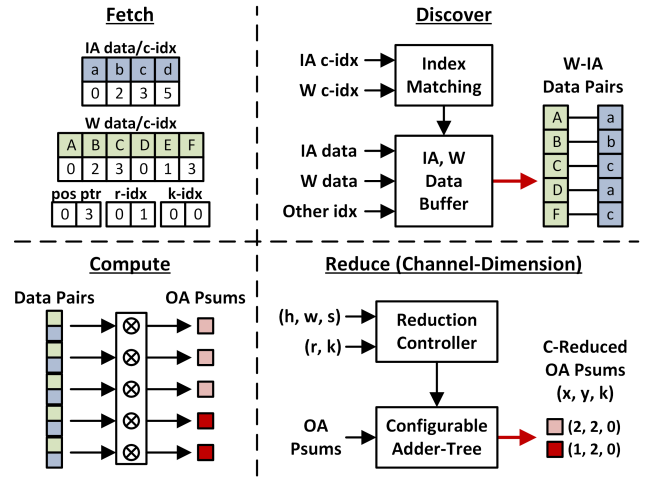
Fetch

IA data/c-idx

| a | b | c | d |
|---|---|---|---|
| 0 | 2 | 3 | 5 |

W data/c-idx

| A | B | C | D | E | F |
|---|---|---|---|---|---|
| 0 | 2 | 3 | 0 | 1 | 3 |

pos ptr r-idx k-idx

| 0 | 3 |
|---|---|

| 0 | 1 |
|---|---|

| 0 | 0 |
|---|---|

Discover

IA c-idx
W c-idx
Index Matching
IA data
W data
Other idx
IA, W Data Buffer
W-IA Data Pairs

| A | a |
|---|---|
| B | b |
| C | c |
| D | a |
| F | c |

Compute

Data Pairs
OA Psums
$\otimes$
$\otimes$
$\otimes$
$\otimes$
$\otimes$

Reduce (Channel-Dimension)

(h, w, s)
(r, k)
Reduction Controller
C-Reduced OA Psums (x, y, k)
OA Psums
Configurable Adder-Tree
(2, 2, 0)
(1, 2, 0)